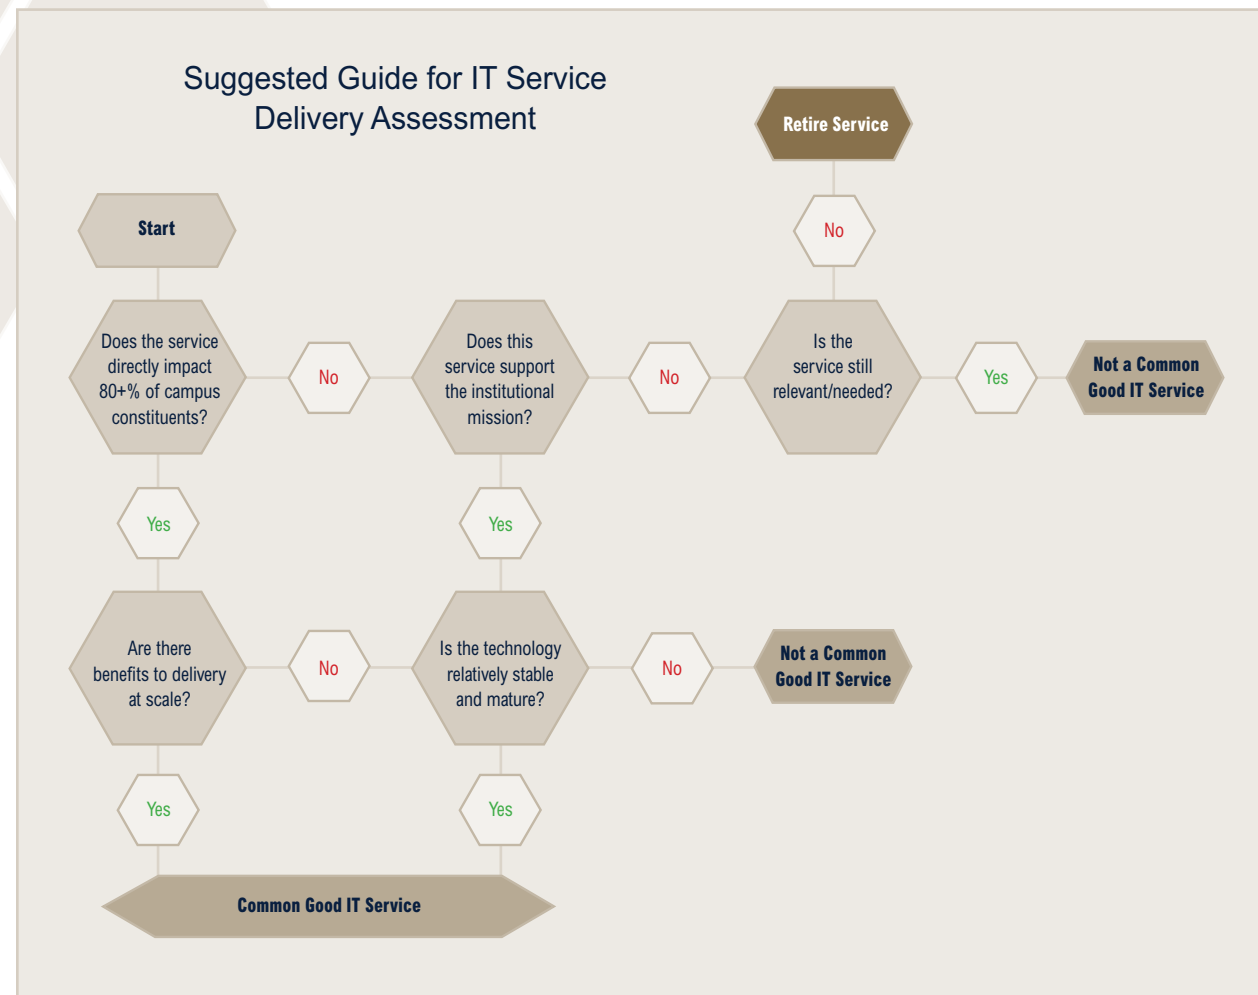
Suggested Guide for IT Service Delivery Assessment

Retire Service

Start

No

Does the service directly impact 80+% of campus constituents?

No

Does this service support the institutional mission?

No

Is the service still relevant/needed?

Yes

Not a Common Good IT Service

Yes

Yes

Are there benefits to delivery at scale?

No

Is the technology relatively stable and mature?

No

Not a Common Good IT Service

Yes

Yes

Common Good IT Service